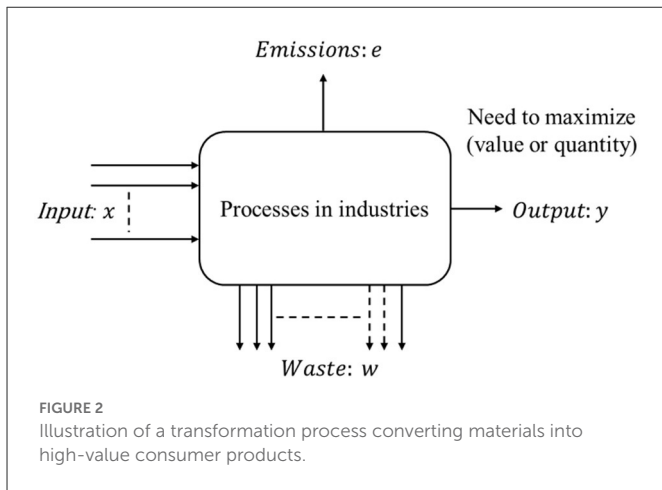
$Emissions: e$

Need to maximize (value or quantity)

$Input: x$

Processes in industries

$Output: y$

$Waste: w$

FIGURE 2

Illustration of a transformation process converting materials into high-value consumer products.